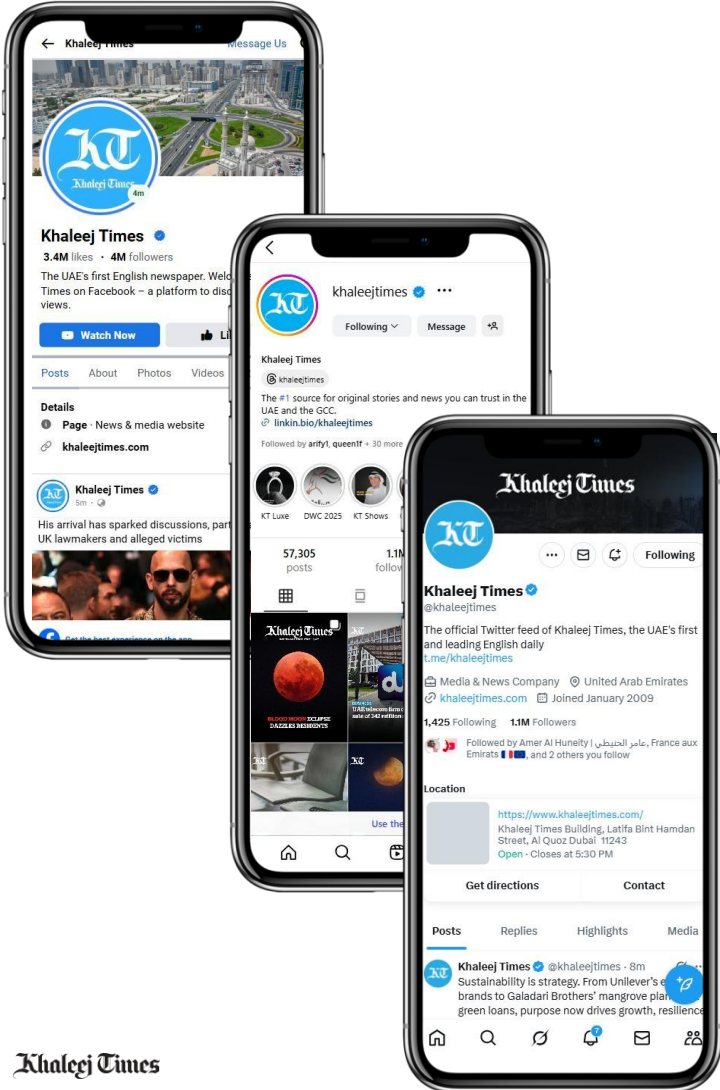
Khaleej Times
Message Us

KT
Khaleej Times
4m

Khaleej Times
3.4M likes • 4M followers
The UAE's first English newspaper. Welc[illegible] Times on Facebook – a platform to disc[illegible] views.
Watch Now
Li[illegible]
Posts About Photos Videos
Details
Page · News & media website
khaleejtimes.com
Khaleej Times
5m ·
His arrival has sparked discussions, part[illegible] UK lawmakers and alleged victims
Get the best experience on the app

khaleejtimes
Following
Message
Khaleej Times
khaleejtimes
The #1 source for original stories and news you can trust in the UAE and the GCC.
linkin.bio/khaleejtimes
Followed by arify1, queen1f + 30 more
KT Luxe
DWC 2025
KT Shows
57,305
posts
1.1M
follo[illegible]
Khaleej Times
BLOOD MOON ECLIPSE DAZZLES RESIDENTS
UAE telecom firm c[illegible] sale of 242 million
Use the

Khaleej Times
Following
Khaleej Times
@khaleejtimes
The official Twitter feed of Khaleej Times, the UAE's first and leading English daily
t.me/khaleejtimes
Media & News Company
United Arab Emirates
khaleejtimes.com
Joined January 2009
1,425 Following
1.1M Followers
Followed by Amer Al Huneity | عامر الحنيطي, France aux Emirats, and 2 others you follow
Location
https://www.khaleejtimes.com/
Khaleej Times Building, Latifa Bint Hamdan Street, Al Quoz Dubai 11243
Open · Closes at 5:30 PM
Get directions
Contact
Posts
Replies
Highlights
Media
Khaleej Times @khaleejtimes · 8m
Sustainability is strategy. From Unilever's e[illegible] brands to Galadari Brothers' mangrove pla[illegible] green loans, purpose now drives growth, resilience

Khaleej Times